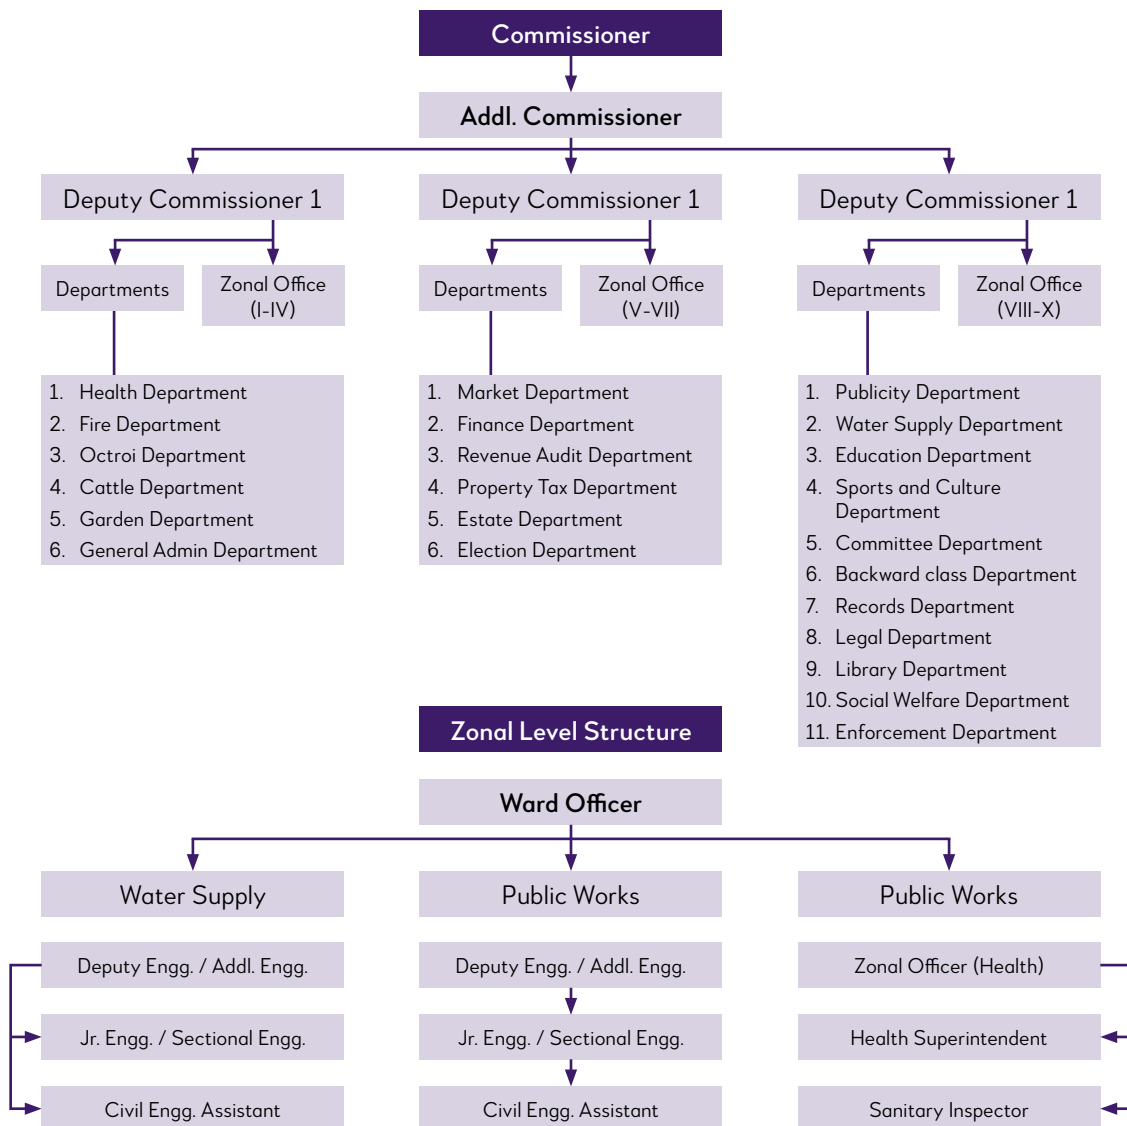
Commissioner

Addl. Commissioner

Deputy Commissioner 1

Departments

Zonal Office (I-IV)

1. Health Department
2. Fire Department
3. Octroi Department
4. Cattle Department
5. Garden Department
6. General Admin Department

Deputy Commissioner 1

Departments

Zonal Office (V-VII)

1. Market Department
2. Finance Department
3. Revenue Audit Department
4. Property Tax Department
5. Estate Department
6. Election Department

Deputy Commissioner 1

Departments

Zonal Office (VIII-X)

1. Publicity Department
2. Water Supply Department
3. Education Department
4. Sports and Culture Department
5. Committee Department
6. Backward class Department
7. Records Department
8. Legal Department
9. Library Department
10. Social Welfare Department
11. Enforcement Department

Zonal Level Structure

Ward Officer

Water Supply

Deputy Engg. / Addl. Engg.

Jr. Engg. / Sectional Engg.

Civil Engg. Assistant

Public Works

Deputy Engg. / Addl. Engg.

Jr. Engg. / Sectional Engg.

Civil Engg. Assistant

Public Works

Zonal Officer (Health)

Health Superintendent

Sanitary Inspector